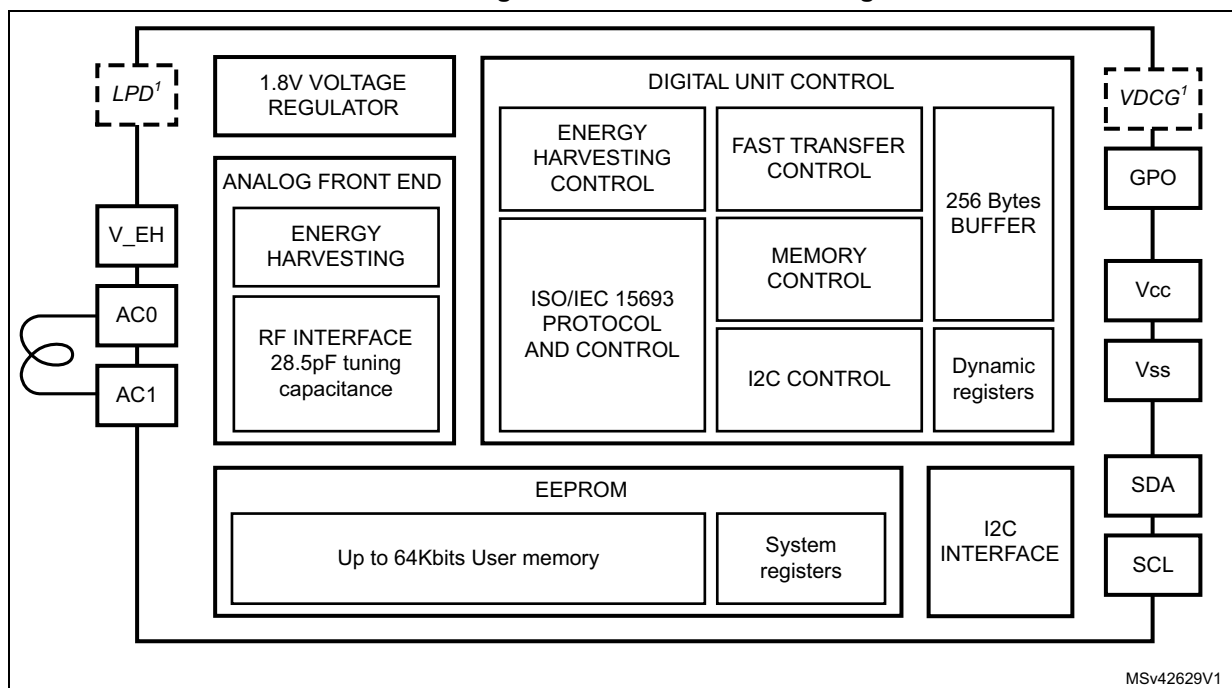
$LPD^1$

1.8V VOLTAGE REGULATOR

DIGITAL UNIT CONTROL

$VDCG^1$

ENERGY HARVESTING CONTROL

FAST TRANSFER CONTROL

256 Bytes BUFFER

GPO

ANALOG FRONT END

ENERGY HARVESTING

V_EH

MEMORY CONTROL

ISO/IEC 15693 PROTOCOL AND CONTROL

Vcc

AC0

RF INTERFACE 28.5pF tuning capacitance

AC1

I2C CONTROL

Dynamic registers

Vss

EEPROM

Up to 64Kbits User memory

System registers

I2C INTERFACE

SDA

SCL

MSv42629V1